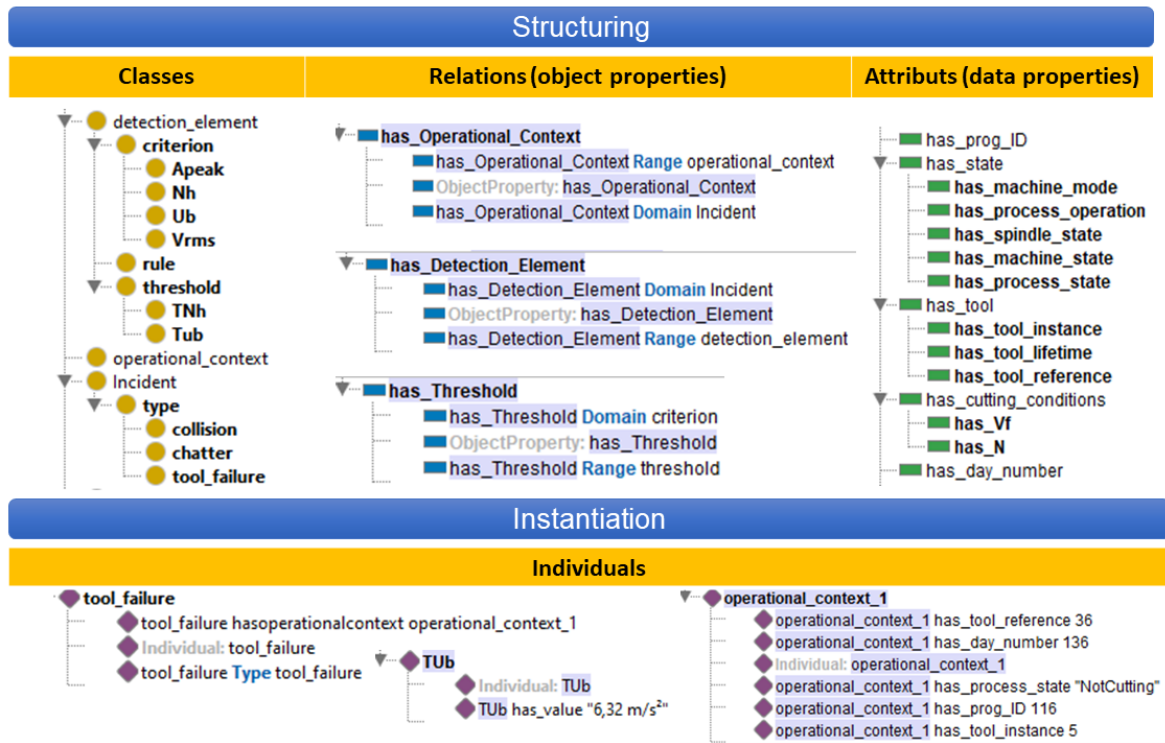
Structuring

Classes

detection_element
criterion
Apeak
Nh
Ub
Vrms
rule
threshold
TNh
Tub
operational_context
Incident
type
collision
chatter
tool_failure

Relations (object properties)

has_Operational_Context
has_Operational_Context Range operational_context
ObjectProperty: has_Operational_Context
has_Operational_Context Domain Incident

has_Detection_Element
has_Detection_Element Domain Incident
ObjectProperty: has_Detection_Element
has_Detection_Element Range detection_element

has_Threshold
has_Threshold Domain criterion
ObjectProperty: has_Threshold
has_Threshold Range threshold

Attributs (data properties)

has_prog_ID
has_state
has_machine_mode
has_process_operation
has_spindle_state
has_machine_state
has_process_state
has_tool
has_tool_instance
has_tool_lifetime
has_tool_reference
has_cutting_conditions
has_Vf
has_N
has_day_number

Instantiation

Individuals

tool_failure
tool_failure hasoperationalcontext operational_context_1
Individual: tool_failure
tool_failure Type tool_failure

TUb
Individual: TUb
TUb has_value "6,32 m/s$^2$"

operational_context_1
operational_context_1 has_tool_reference 36
operational_context_1 has_day_number 136
Individual: operational_context_1
operational_context_1 has_process_state "NotCutting"
operational_context_1 has_prog_ID 116
operational_context_1 has_tool_instance 5